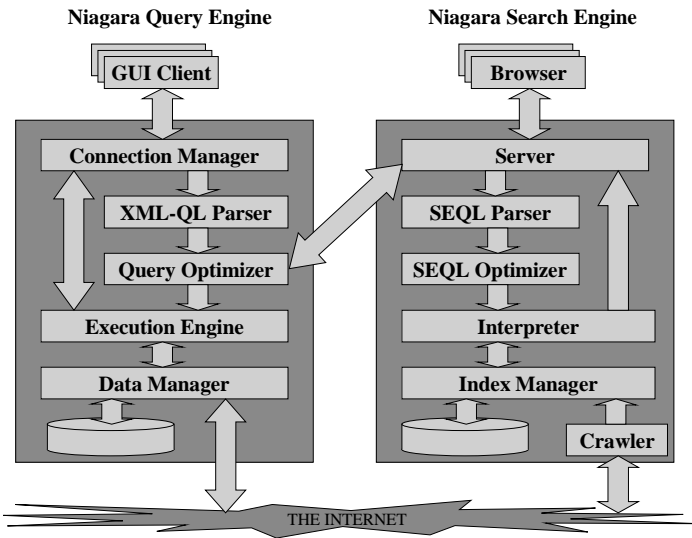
Niagara Query Engine

GUI Client

Connection Manager

XML-QL Parser

Query Optimizer

Execution Engine

Data Manager

Niagara Search Engine

Browser

Server

SEQL Parser

SEQL Optimizer

Interpreter

Index Manager

Crawler

THE INTERNET